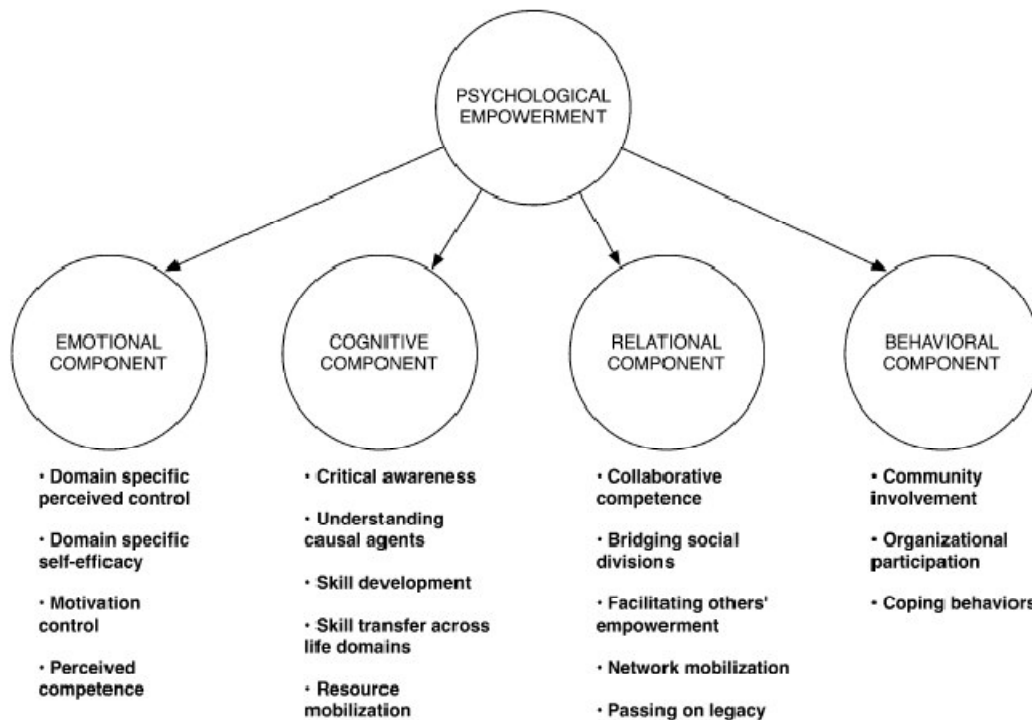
PSYCHOLOGICAL EMPOWERMENT

EMOTIONAL COMPONENT

COGNITIVE COMPONENT

RELATIONAL COMPONENT

BEHAVIORAL COMPONENT

· Domain specific perceived control

· Domain specific self-efficacy

· Motivation control

· Perceived competence

· Critical awareness

· Understanding causal agents

· Skill development

· Skill transfer across life domains

· Resource mobilization

· Collaborative competence

· Bridging social divisions

· Facilitating others' empowerment

· Network mobilization

· Passing on legacy

· Community involvement

· Organizational participation

· Coping behaviors